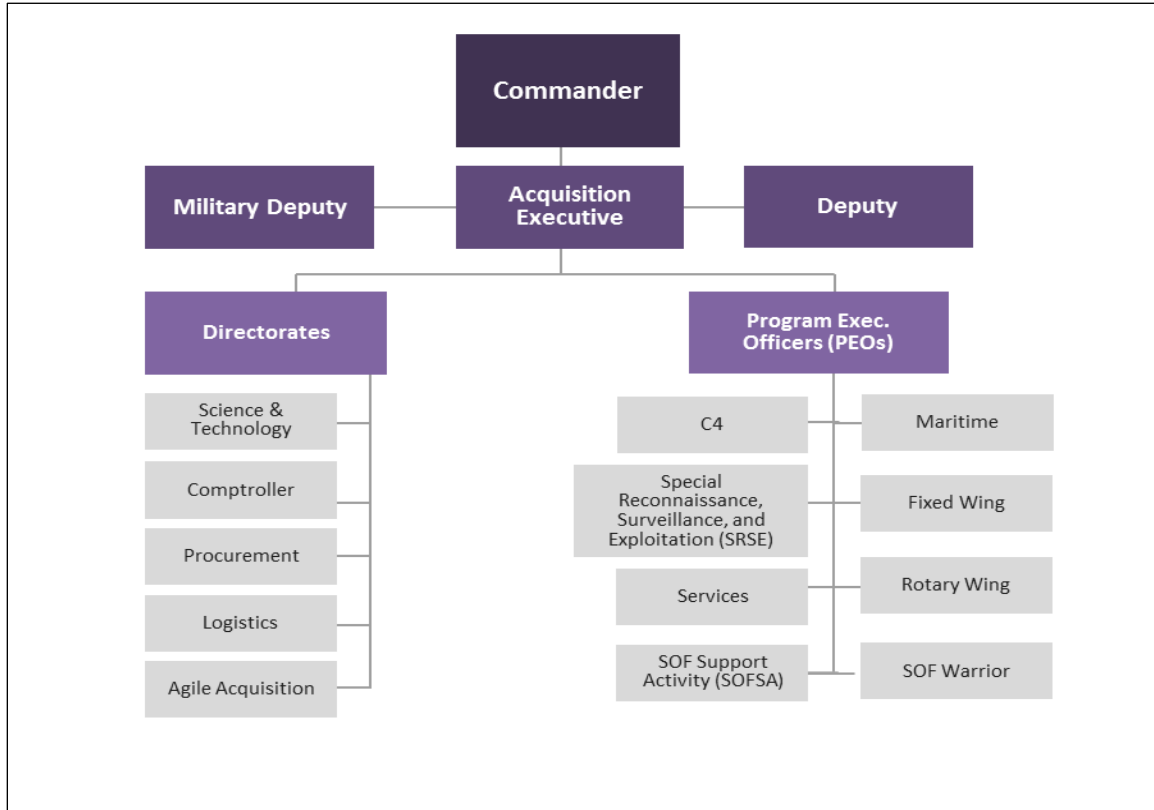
Commander

Military Deputy

Acquisition Executive

Deputy

Directorates

Science & Technology

Comptroller

Procurement

Logistics

Agile Acquisition

Program Exec. Officers (PEOs)

C4

Maritime

Special Reconnaissance, Surveillance, and Exploitation (SRSE)

Fixed Wing

Services

Rotary Wing

SOF Support Activity (SOFSA)

SOF Warrior